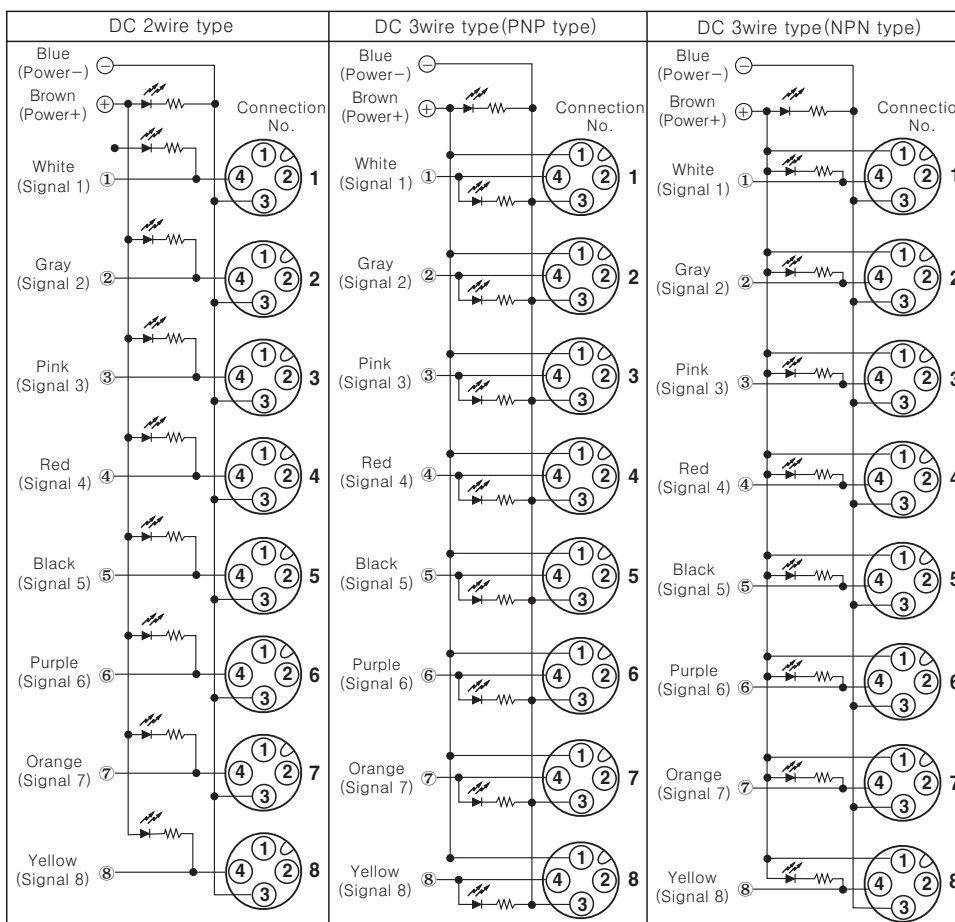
| DC 2wire type | DC 3wire type(PNP type) | DC 3wire type(NPN type) |
|---|---|---|

DC 2wire type

Blue (Power−) ⊖
Brown (Power+) ⊕
Connection No.
White (Signal 1) ① ① ④ ② ③ 1
Gray (Signal 2) ② ① ④ ② ③ 2
Pink (Signal 3) ③ ① ④ ② ③ 3
Red (Signal 4) ④ ① ④ ② ③ 4
Black (Signal 5) ⑤ ① ④ ② ③ 5
Purple (Signal 6) ⑥ ① ④ ② ③ 6
Orange (Signal 7) ⑦ ① ④ ② ③ 7
Yellow (Signal 8) ⑧ ① ④ ② ③ 8

DC 3wire type(PNP type)

Blue (Power−) ⊖
Brown (Power+) ⊕
Connection No.
White (Signal 1) ① ① ④ ② ③ 1
Gray (Signal 2) ② ① ④ ② ③ 2
Pink (Signal 3) ③ ① ④ ② ③ 3
Red (Signal 4) ④ ① ④ ② ③ 4
Black (Signal 5) ⑤ ① ④ ② ③ 5
Purple (Signal 6) ⑥ ① ④ ② ③ 6
Orange (Signal 7) ⑦ ① ④ ② ③ 7
Yellow (Signal 8) ⑧ ① ④ ② ③ 8

DC 3wire type(NPN type)

Blue (Power−) ⊖
Brown (Power+) ⊕
Connectio No.
White (Signal 1) ① ① ④ ② ③ 1
Gray (Signal 2) ② ① ④ ② ③ 2
Pink (Signal 3) ③ ① ④ ② ③ 3
Red (Signal 4) ④ ① ④ ② ③ 4
Black (Signal 5) ⑤ ① ④ ② ③ 5
Purple (Signal 6) ⑥ ① ④ ② ③ 6
Orange (Signal 7) ⑦ ① ④ ② ③ 7
Yellow (Signal 8) ⑧ ① ④ ② ③ 8